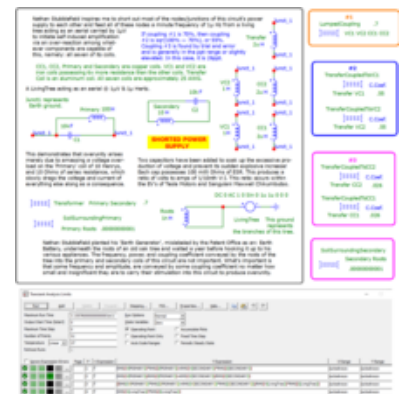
Nathan Stubblefield inspires me to short out most of the nodes/junctions of this circuit's power supply to each other and feed all of these nodes a minute frequency of 1μ Hz from a living tree acting as an aerial carried by 1μV to initiate self induced amplification via an over-reaction among whatever components are capable of this, namely: all seven of its coils.

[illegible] Primary and Secondary and copper coils. VC1 and VC2 are tree coils possessing far more resistance than the other coils. Transfer Coil is an Aluminum coil. All seven coils are approximately 1H each.

A LivingTree acting as an aerial @ 1μV & 1μ Hertz.

If coupling K1 is 70%, then coupling K2 is so 60%, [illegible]
Coupling K3 is found by trial and error and is generally in the ball range of slightly elevated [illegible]. In this case, it is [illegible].

Transfer 1H

VC1 1H

VC2 1H

Primary 1H

Secondary 1H

SHORTED POWER SUPPLY

This demonstrates that overly enhanced reactance due to amassing a voltage overload on the Primary / coil of 10 Henrys, and 10 Ohms of series resistance, which slowly drags the voltage and current of everything else along as a consequence.

Two capacitors have been added to soak up the excessive production of voltage and prevent its sudden explosive increase. Each cap possesses 100 mS Ohms of ESR. This produces a ratio of volts to amps of 1/1000 V/1. This ratio occurs within the 8V's of Tesla Patent and Sanguan Howard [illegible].

Transformer Primary Secondary

SoilSurroundingPrimary

Primary Node

Node 1

LivingTree This ground represents the branches of this tree.

Nathan Stubblefield patented his 'Earth Generator', modelled by the Patent Office as: an Earth Battery, underneath the roots of an old oak tree and walked a year before hooking it up to his various appliances. The frequency, power, and coupling coefficient conveyed to the roots of the tree into the primary and secondary coils of this circuit are not important. What's important is that some frequency and amplitude, are conveyed by some coupling coefficient no matter how small and insignificant they are to carry their stimulation into this circuit to produce electricity.

K1
LumpedCoupling
VC1 VC2 VC3 VC4

K2
TransferCoupledToVC1
Transfer 1H
Transfer VC1

K3
TransferCouplingToVC2
Transfer VC2

SoilSurroundingSecondary
Secondary Node

Transient Analysis Limits